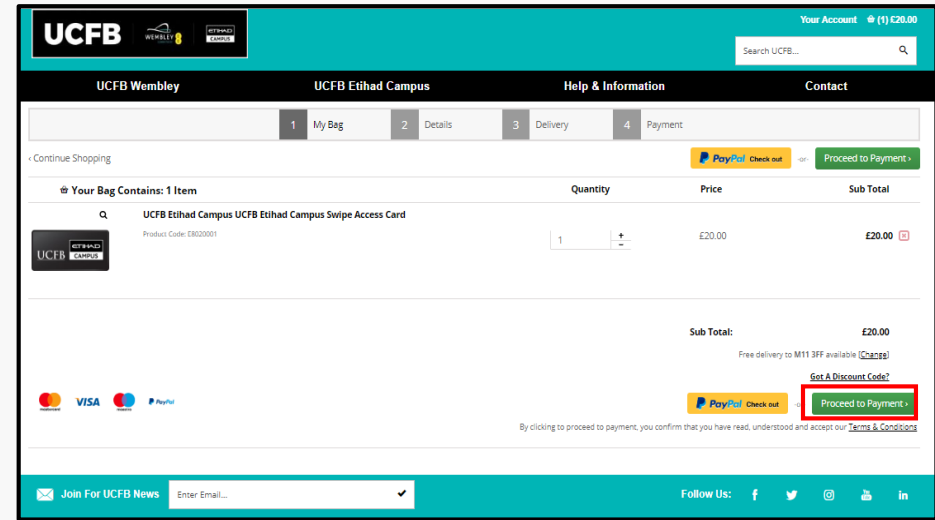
UCFB WEMBLEY ETIHAD CAMPUS

Your Account (1) £20.00

Search UCFB...

UCFB Wembley UCFB Etihad Campus Help & Information Contact

1 My Bag 2 Details 3 Delivery 4 Payment

‹ Continue Shopping

PayPal Check out -or- Proceed to Payment ›

Your Bag Contains: 1 Item

| | Quantity | Price | Sub Total |
|---|---|---|---|
| UCFB Etihad Campus UCFB Etihad Campus Swipe Access Card Product Code: E8020001 | 1 | £20.00 | £20.00 |

UCFB ETIHAD CAMPUS

Sub Total: £20.00

Free delivery to M11 3FF available [Change]

Got A Discount Code?

VISA PayPal

PayPal Check out -or- Proceed to Payment ›

By clicking to proceed to payment, you confirm that you have read, understood and accept our Terms & Conditions

Join For UCFB News Enter Email...

Follow Us: